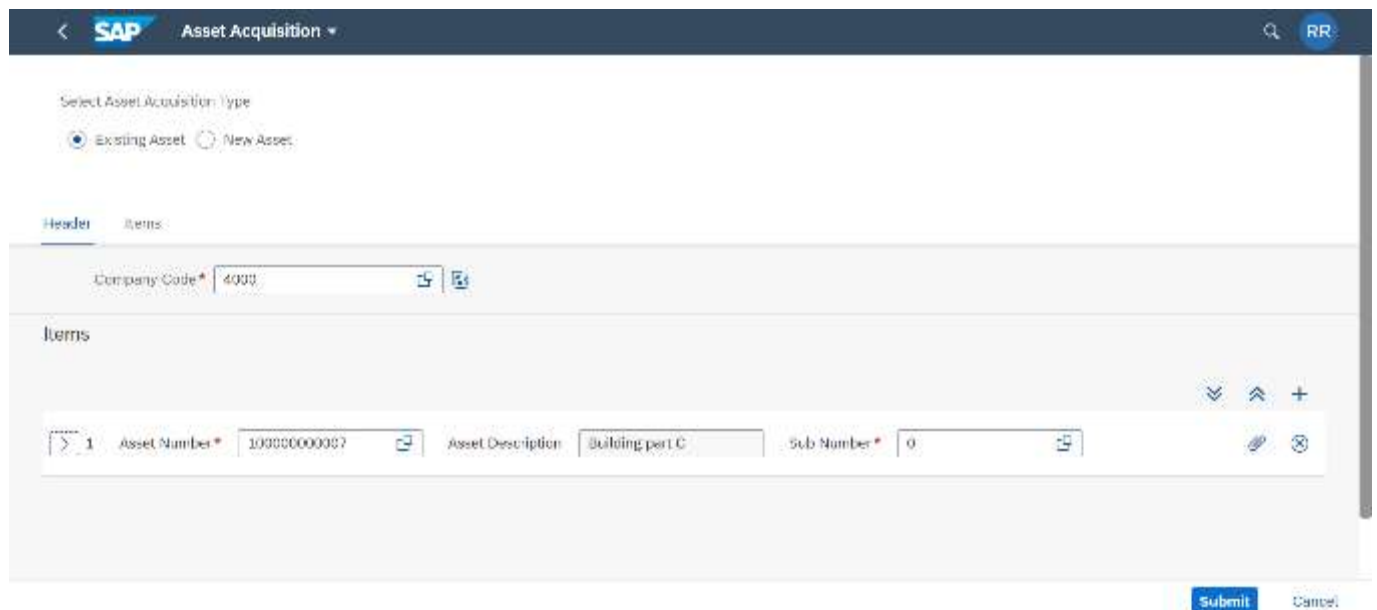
SAP Asset Acquisition

RR

Select Asset Acquisition Type

Existing Asset New Asset

Header Items

Company Code* 4000

Items

1 Asset Number* 100000000007 Asset Description Building part C Sub Number* 0

Submit Cancel